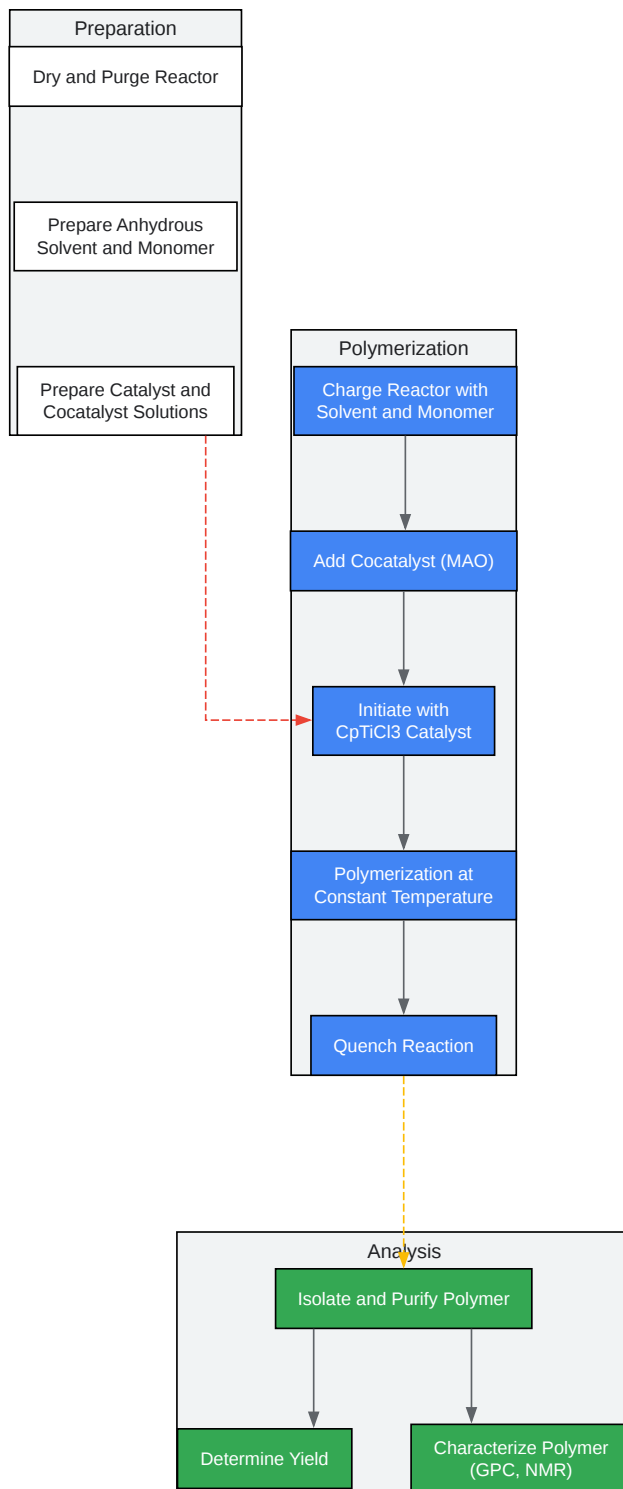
Preparation

Dry and Purge Reactor

Prepare Anhydrous Solvent and Monomer

Prepare Catalyst and Cocatalyst Solutions

Polymerization

Charge Reactor with Solvent and Monomer

Add Cocatalyst (MAO)

Initiate with CpTiCl3 Catalyst

Polymerization at Constant Temperature

Quench Reaction

Analysis

Isolate and Purify Polymer

Determine Yield

Characterize Polymer (GPC, NMR)